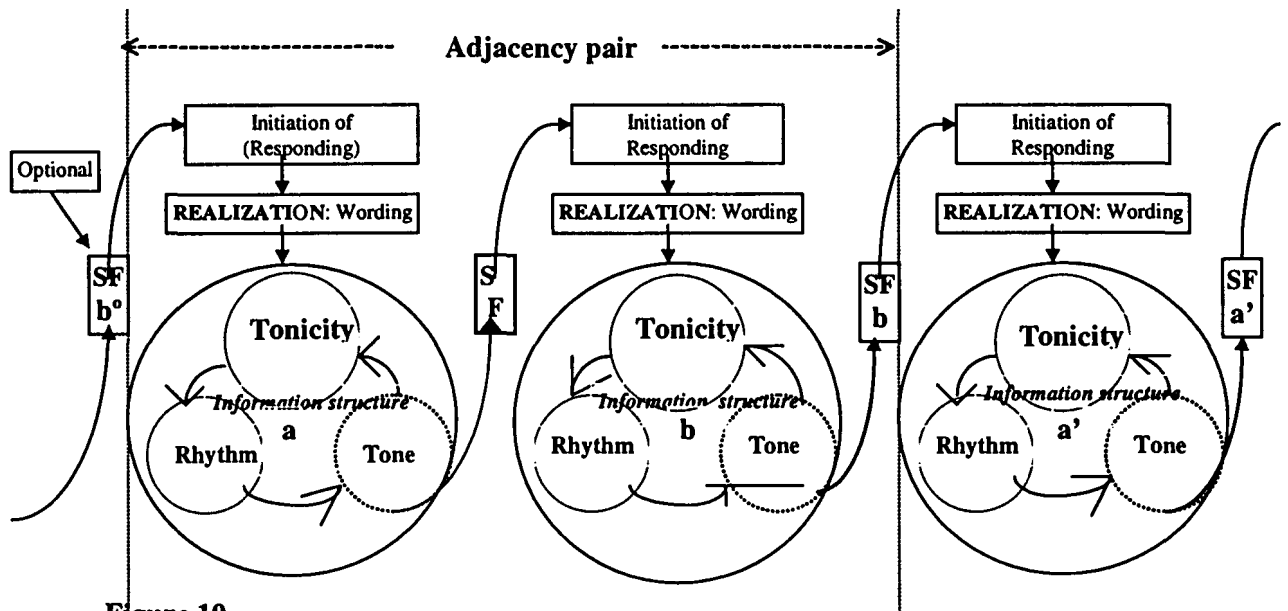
Adjacency pair

Optional

SF
b°

Initiation of (Responding)

REALIZATION: Wording

Tonicity

Information structure

a

Rhythm

Tone

S
F

Initiation of Responding

REALIZATION: Wording

Tonicity

Information structure

b

Rhythm

Tone

SF
b

Initiation of Responding

REALIZATION: Wording

Tonicity

Information structure

a'

Rhythm

Tone

SF
a'

Figure 10